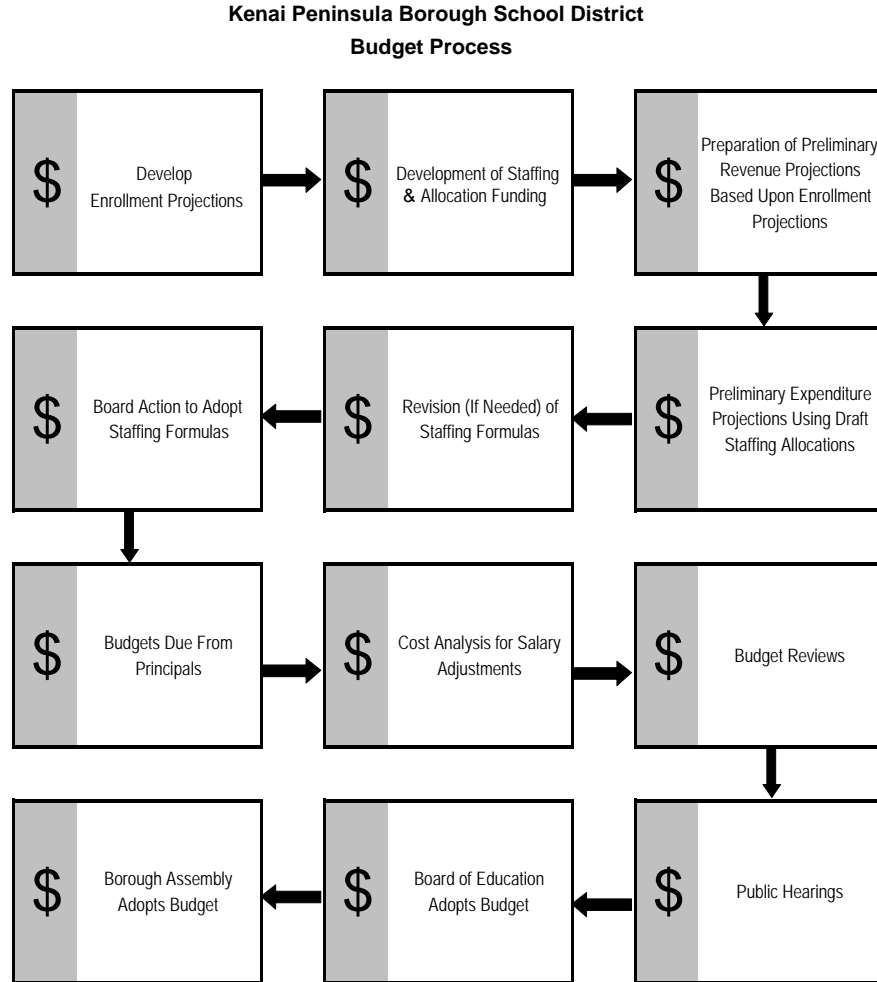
Kenai Peninsula Borough School District
Budget Process

\$ Develop Enrollment Projections

\$ Development of Staffing & Allocation Funding

\$ Preparation of Preliminary Revenue Projections Based Upon Enrollment Projections

\$ Preliminary Expenditure Projections Using Draft Staffing Allocations

\$ Revision (If Needed) of Staffing Formulas

\$ Board Action to Adopt Staffing Formulas

\$ Budgets Due From Principals

\$ Cost Analysis for Salary Adjustments

\$ Budget Reviews

\$ Public Hearings

\$ Board of Education Adopts Budget

\$ Borough Assembly Adopts Budget